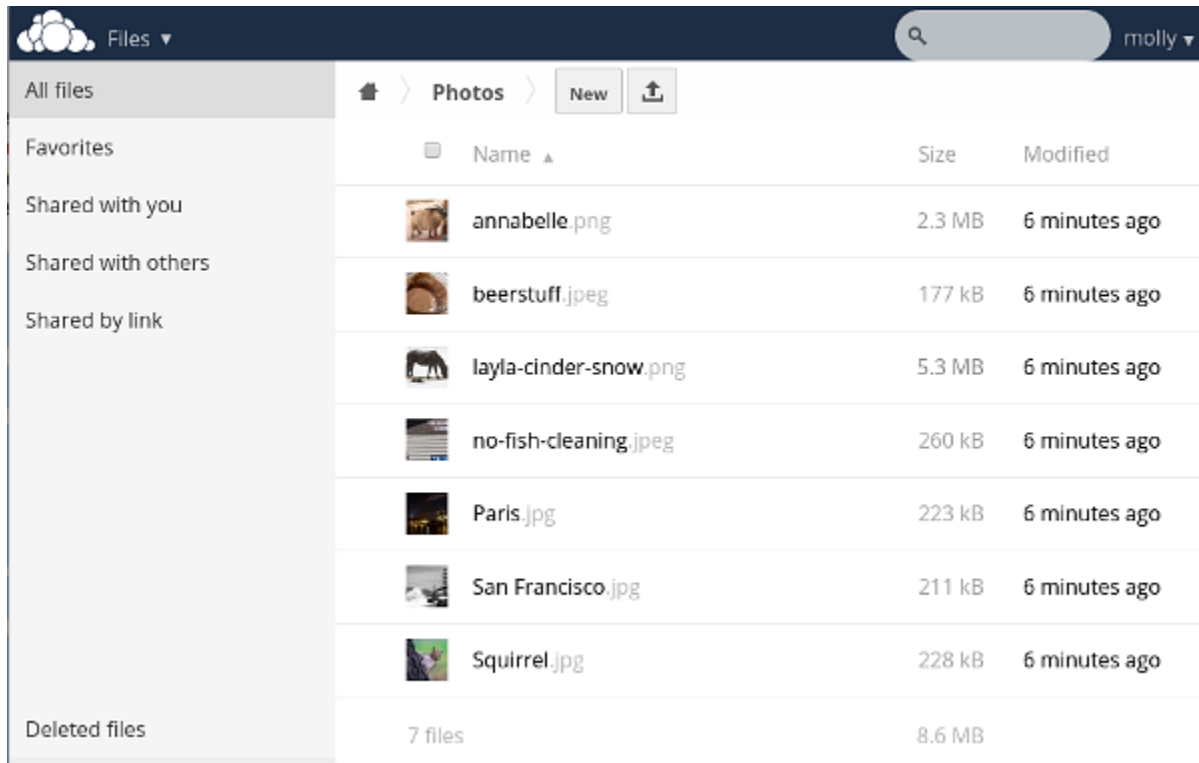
Files ▾

molly ▾

All files

Favorites

Shared with you

Shared with others

Shared by link

Deleted files

Photos

New

| | Name ▴ | Size | Modified |
|---|---|---|---|
| | annabelle.png | 2.3 MB | 6 minutes ago |
| | beerstuff.jpeg | 177 kB | 6 minutes ago |
| | layla-cinder-snow.png | 5.3 MB | 6 minutes ago |
| | no-fish-cleaning.jpeg | 260 kB | 6 minutes ago |
| | Paris.jpg | 223 kB | 6 minutes ago |
| | San Francisco.jpg | 211 kB | 6 minutes ago |
| | Squirrel.jpg | 228 kB | 6 minutes ago |
| | 7 files | 8.6 MB | |